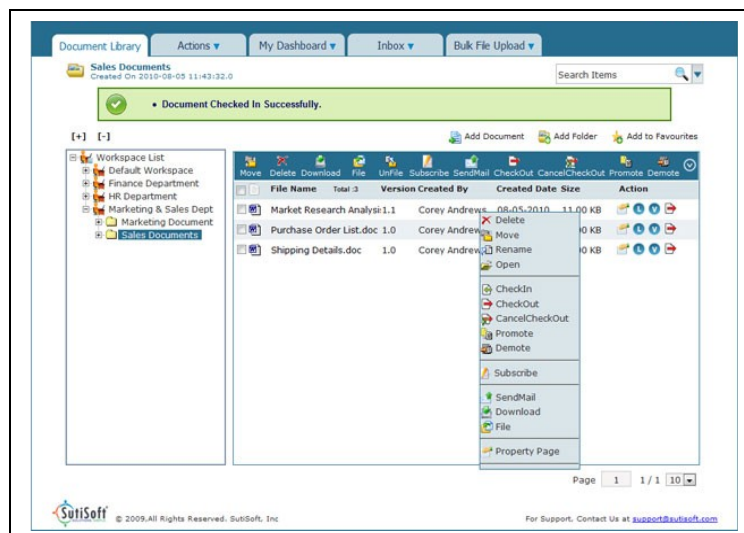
Document Library | Actions ▾ | My Dashboard ▾ | Inbox ▾ | Bulk File Upload ▾

Sales Documents
Created On 2010-08-05 11:43:32.0

Search Items

• Document Checked In Successfully.

[+] [-]

Add Document | Add Folder | Add to Favourites

Workspace List
Default Workspace
Finance Department
HR Department
Marketing & Sales Dept
Marketing Document
Sales Documents

Move | Delete | Download | File | UnFile | Subscribe | SendMail | CheckOut | CancelCheckOut | Promote | Demote

| | File Name Total :3 | Version | Created By | Created Date | Size | Action |
|---|---|---|---|---|---|---|
| | Market Research Analysi | 1.1 | Corey Andrews | 08-05-2010 | 11.00 KB | |
| | Purchase Order List.doc | 1.0 | Corey Andrew | | 0 KB | |
| | Shipping Details.doc | 1.0 | Corey Andrew | | 0 KB | |

Delete
Move
Rename
Open
CheckIn
CheckOut
CancelCheckOut
Promote
Demote
Subscribe
SendMail
Download
File
Property Page

Page 1 1 / 1 10

SutiSoft © 2009.All Rights Reserved. SutiSoft, Inc

For Support, Contact Us at support@sutisoft.com